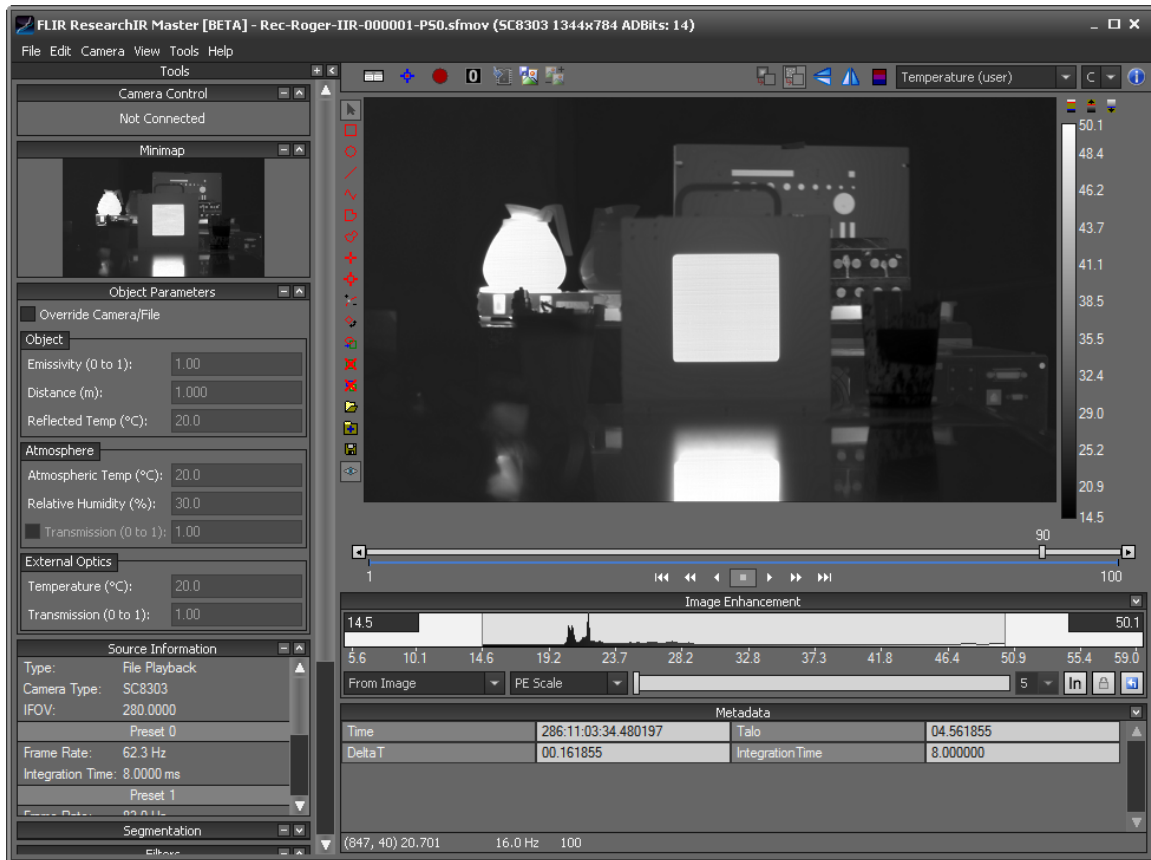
FLIR ResearchIR Master [BETA] - Rec-Roger-IIR-000001-PS0.sfmov (SC8303 1344x784 ADBits: 14)

File Edit Camera View Tools Help

Tools

Camera Control
Not Connected

Minimap

Object Parameters
Override Camera/File

Object
Emissivity (0 to 1): 1.00
Distance (m): 1.000
Reflected Temp (°C): 20.0

Atmosphere
Atmospheric Temp (°C): 20.0
Relative Humidity (%): 30.0
Transmission (0 to 1): 1.00

External Optics
Temperature (°C): 20.0
Transmission (0 to 1): 1.00

Source Information
Type: File Playback
Camera Type: SC8303
IFOV: 280.0000
Preset 0
Frame Rate: 62.3 Hz
Integration Time: 8.0000 ms
Preset 1

Segmentation
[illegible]

0

Temperature (user)
C

50.1
48.4
46.2
43.7
41.1
38.5
35.5
32.4
29.0
25.2
20.9
14.5

90
1
100

Image Enhancement
14.5
50.1
5.6 10.1 14.6 19.2 23.7 28.2 32.8 37.3 41.8 46.4 50.9 55.4 59.0
From Image
PE Scale
5
In

Metadata
| Time | 286:11:03:34.480197 | Talo | 04.561855 |
|---|---|---|---|
| DeltaT | 00.161855 | IntegrationTime | 8.000000 |

(847, 40) 20.701    16.0 Hz    100